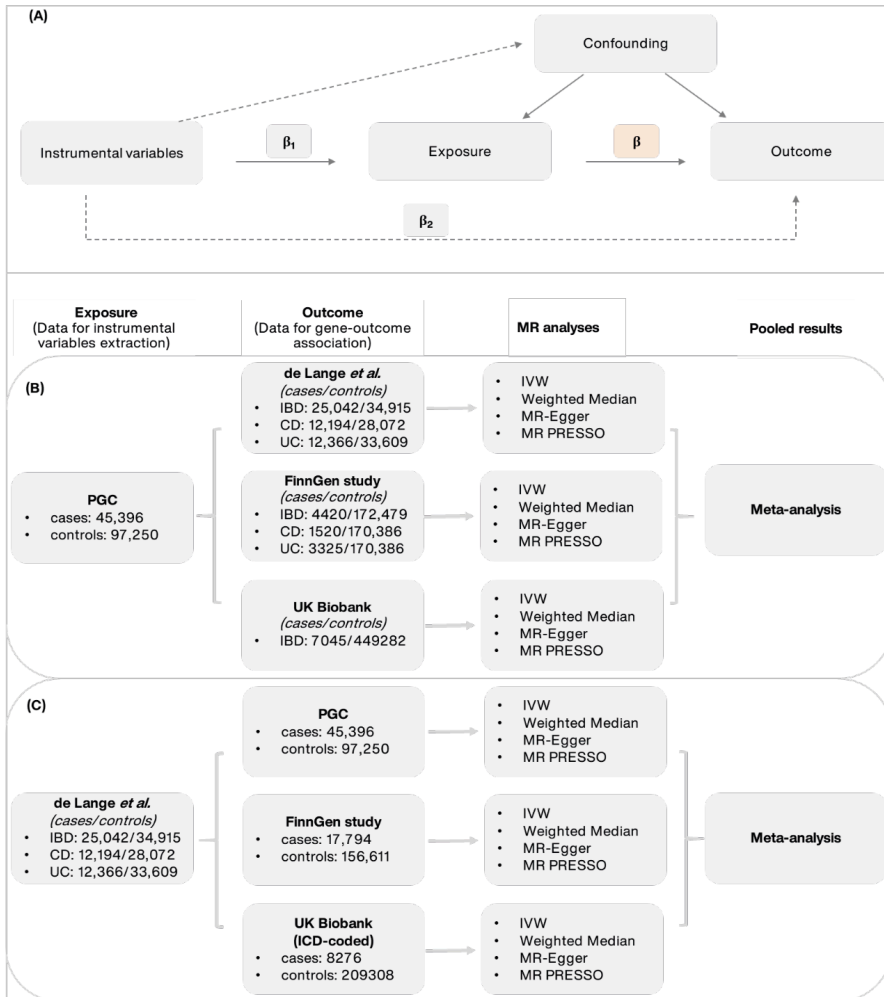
(A)

Confounding

Instrumental variables

$\beta_1$

Exposure

$\beta$

Outcome

$\beta_2$

Exposure
(Data for instrumental variables extraction)

Outcome
(Data for gene-outcome association)

MR analyses

Pooled results

(B)

PGC
• cases: 45,396
• controls: 97,250

de Lange *et al.*
*(cases/controls)*
• IBD: 25,042/34,915
• CD: 12,194/28,072
• UC: 12,366/33,609

• IVW
• Weighted Median
• MR-Egger
• MR PRESSO

FinnGen study
*(cases/controls)*
• IBD: 4420/172,479
• CD: 1520/170,386
• UC: 3325/170,386

• IVW
• Weighted Median
• MR-Egger
• MR PRESSO

UK Biobank
*(cases/controls)*
• IBD: 7045/449282

• IVW
• Weighted Median
• MR-Egger
• MR PRESSO

Meta-analysis

(C)

de Lange *et al.*
*(cases/controls)*
• IBD: 25,042/34,915
• CD: 12,194/28,072
• UC: 12,366/33,609

PGC
• cases: 45,396
• controls: 97,250

• IVW
• Weighted Median
• MR-Egger
• MR PRESSO

FinnGen study
• cases: 17,794
• controls: 156,611

• IVW
• Weighted Median
• MR-Egger
• MR PRESSO

UK Biobank
(ICD-coded)
• cases: 8276
• controls: 209308

• IVW
• Weighted Median
• MR-Egger
• MR PRESSO

Meta-analysis